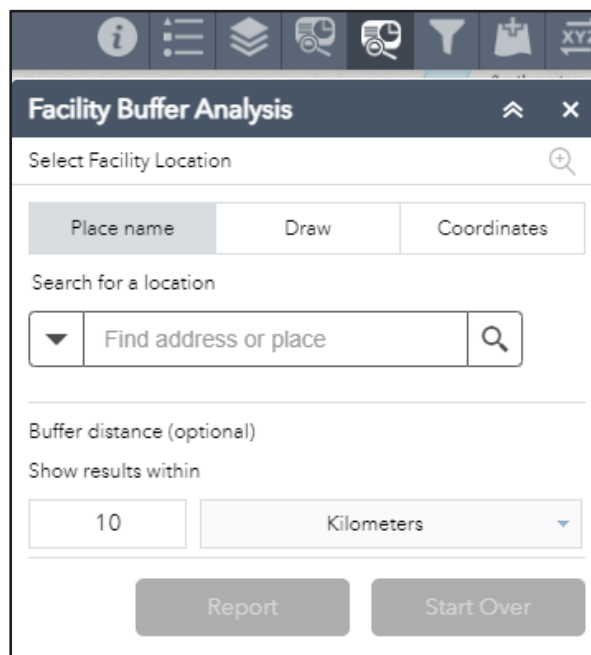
XYZ

Facility Buffer Analysis

Select Facility Location

Place name | Draw | Coordinates

Search for a location

Find address or place

Buffer distance (optional)

Show results within

10

Kilometers

Report

Start Over